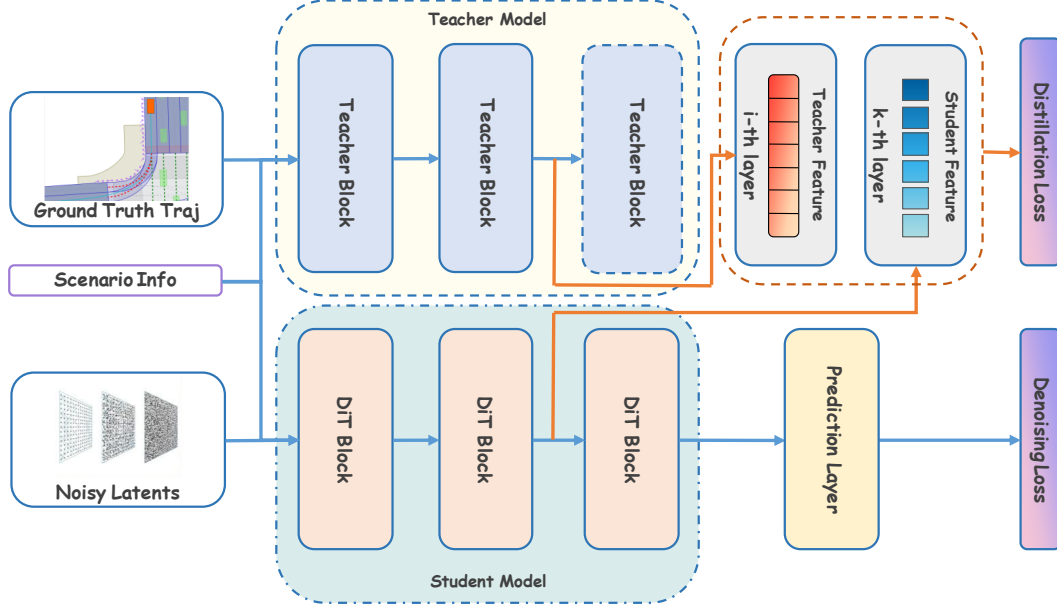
Teacher Model

Ground Truth Traj

Scenario Info

Noisy Latents

Teacher Block

Teacher Block

Teacher Block

Teacher Feature
i-th layer

Student Feature
k-th layer

Distillation Loss

DiT Block

DiT Block

DiT Block

Prediction Layer

Denoising Loss

Student Model